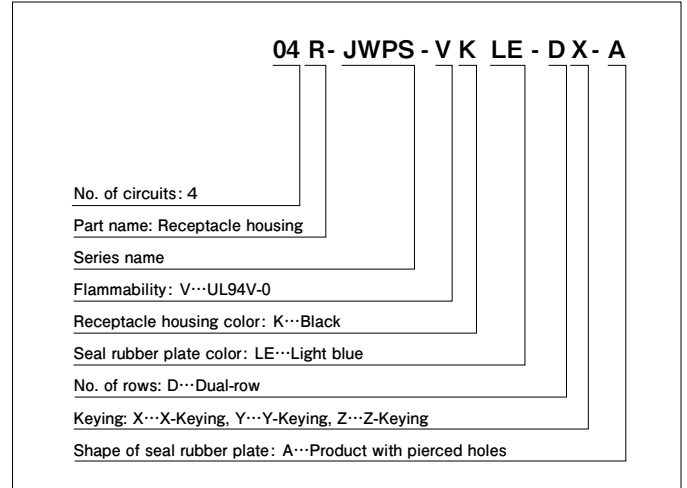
04 R- JWPS - V K LE - D X - A

No. of circuits: 4

Part name: Receptacle housing

Series name

Flammability: V···UL94V-0

Receptacle housing color: K···Black

Seal rubber plate color: LE···Light blue

No. of rows: D···Dual-row

Keying: X···X-Keying, Y···Y-Keying, Z···Z-Keying

Shape of seal rubber plate: A···Product with pierced holes